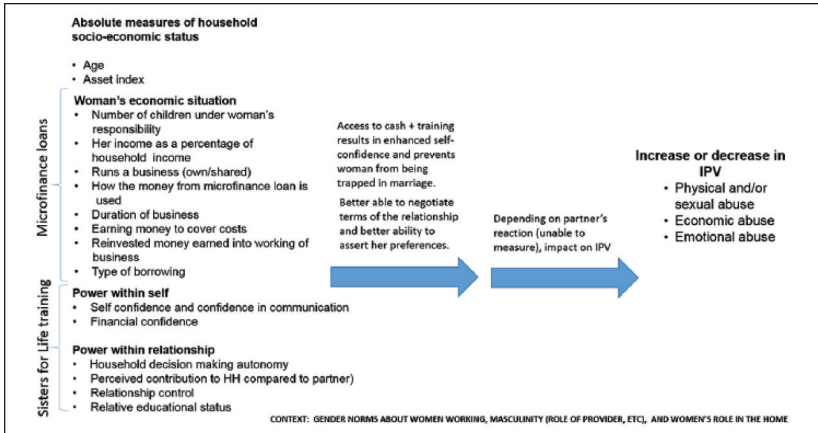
Absolute measures of household socio-economic status

- Age
- Asset index

Microfinance loans

Woman's economic situation
- Number of children under woman's responsibility
- Her income as a percentage of household income
- Runs a business (own/shared)
- How the money from microfinance loan is used
- Duration of business
- Earning money to cover costs
- Reinvested money earned into working of business
- Type of borrowing

Sisters for Life training

Power within self
- Self confidence and confidence in communication
- Financial confidence

Power within relationship
- Household decision making autonomy
- Perceived contribution to HH compared to partner)
- Relationship control
- Relative educational status

Access to cash + training results in enhanced self-confidence and prevents woman from being trapped in marriage.

Better able to negotiate terms of the relationship and better ability to assert her preferences.

Depending on partner's reaction (unable to measure), impact on IPV

Increase or decrease in IPV
- Physical and/or sexual abuse
- Economic abuse
- Emotional abuse

CONTEXT: GENDER NORMS ABOUT WOMEN WORKING, MASCULINITY (ROLE OF PROVIDER, ETC), AND WOMEN'S ROLE IN THE HOME